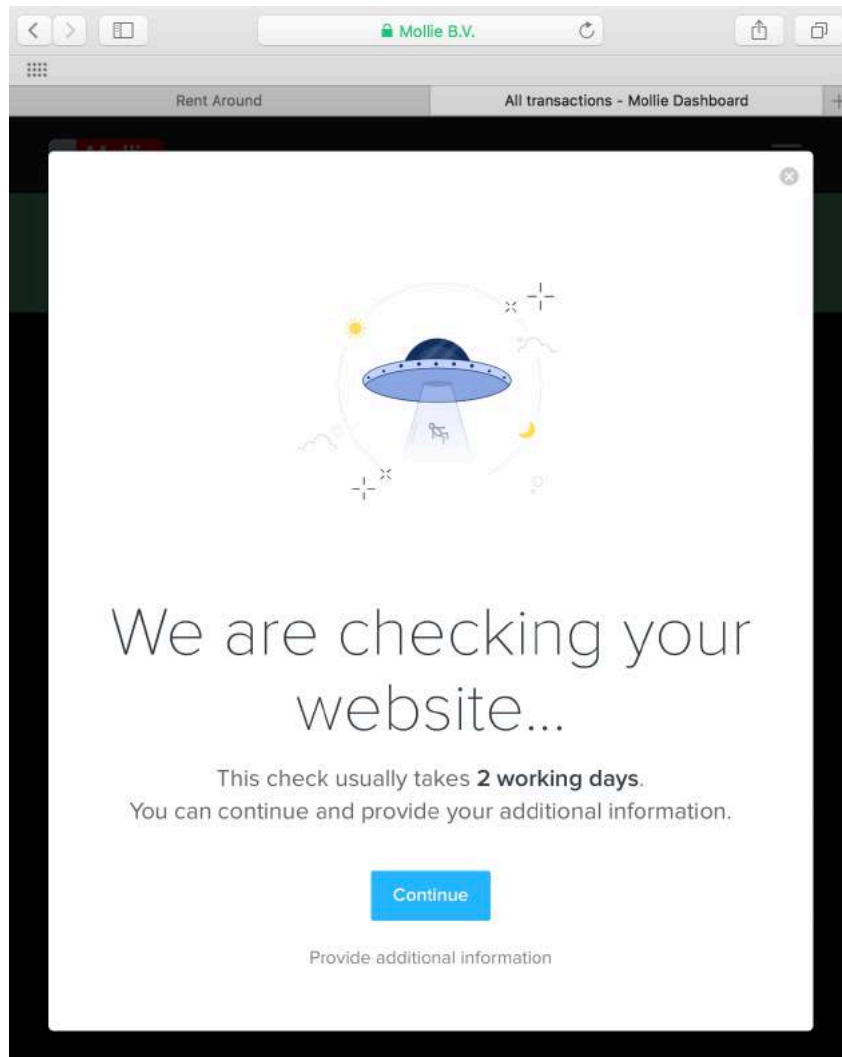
Mollie B.V.

Rent Around

All transactions - Mollie Dashboard

We are checking your website...

This check usually takes **2 working days**.
You can continue and provide your additional information.

Continue

Provide additional information